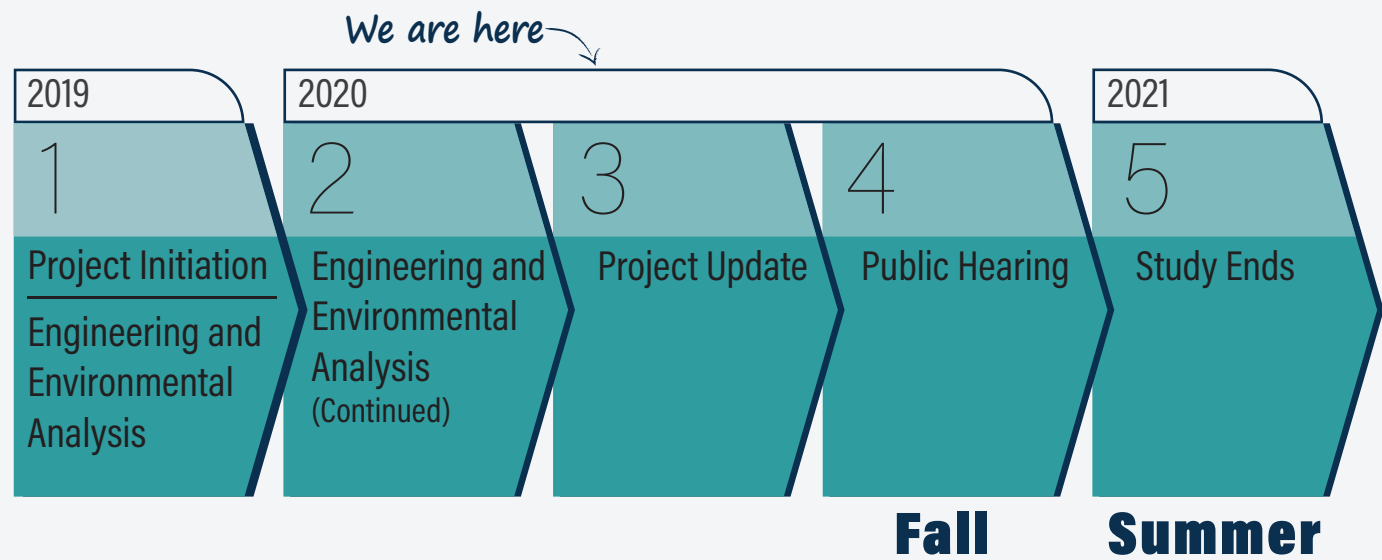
We are here

2019

1

Project Initiation

Engineering and Environmental Analysis

2020

2

Engineering and Environmental Analysis (Continued)

3

Project Update

4

Public Hearing

Fall

2021

5

Study Ends

Summer